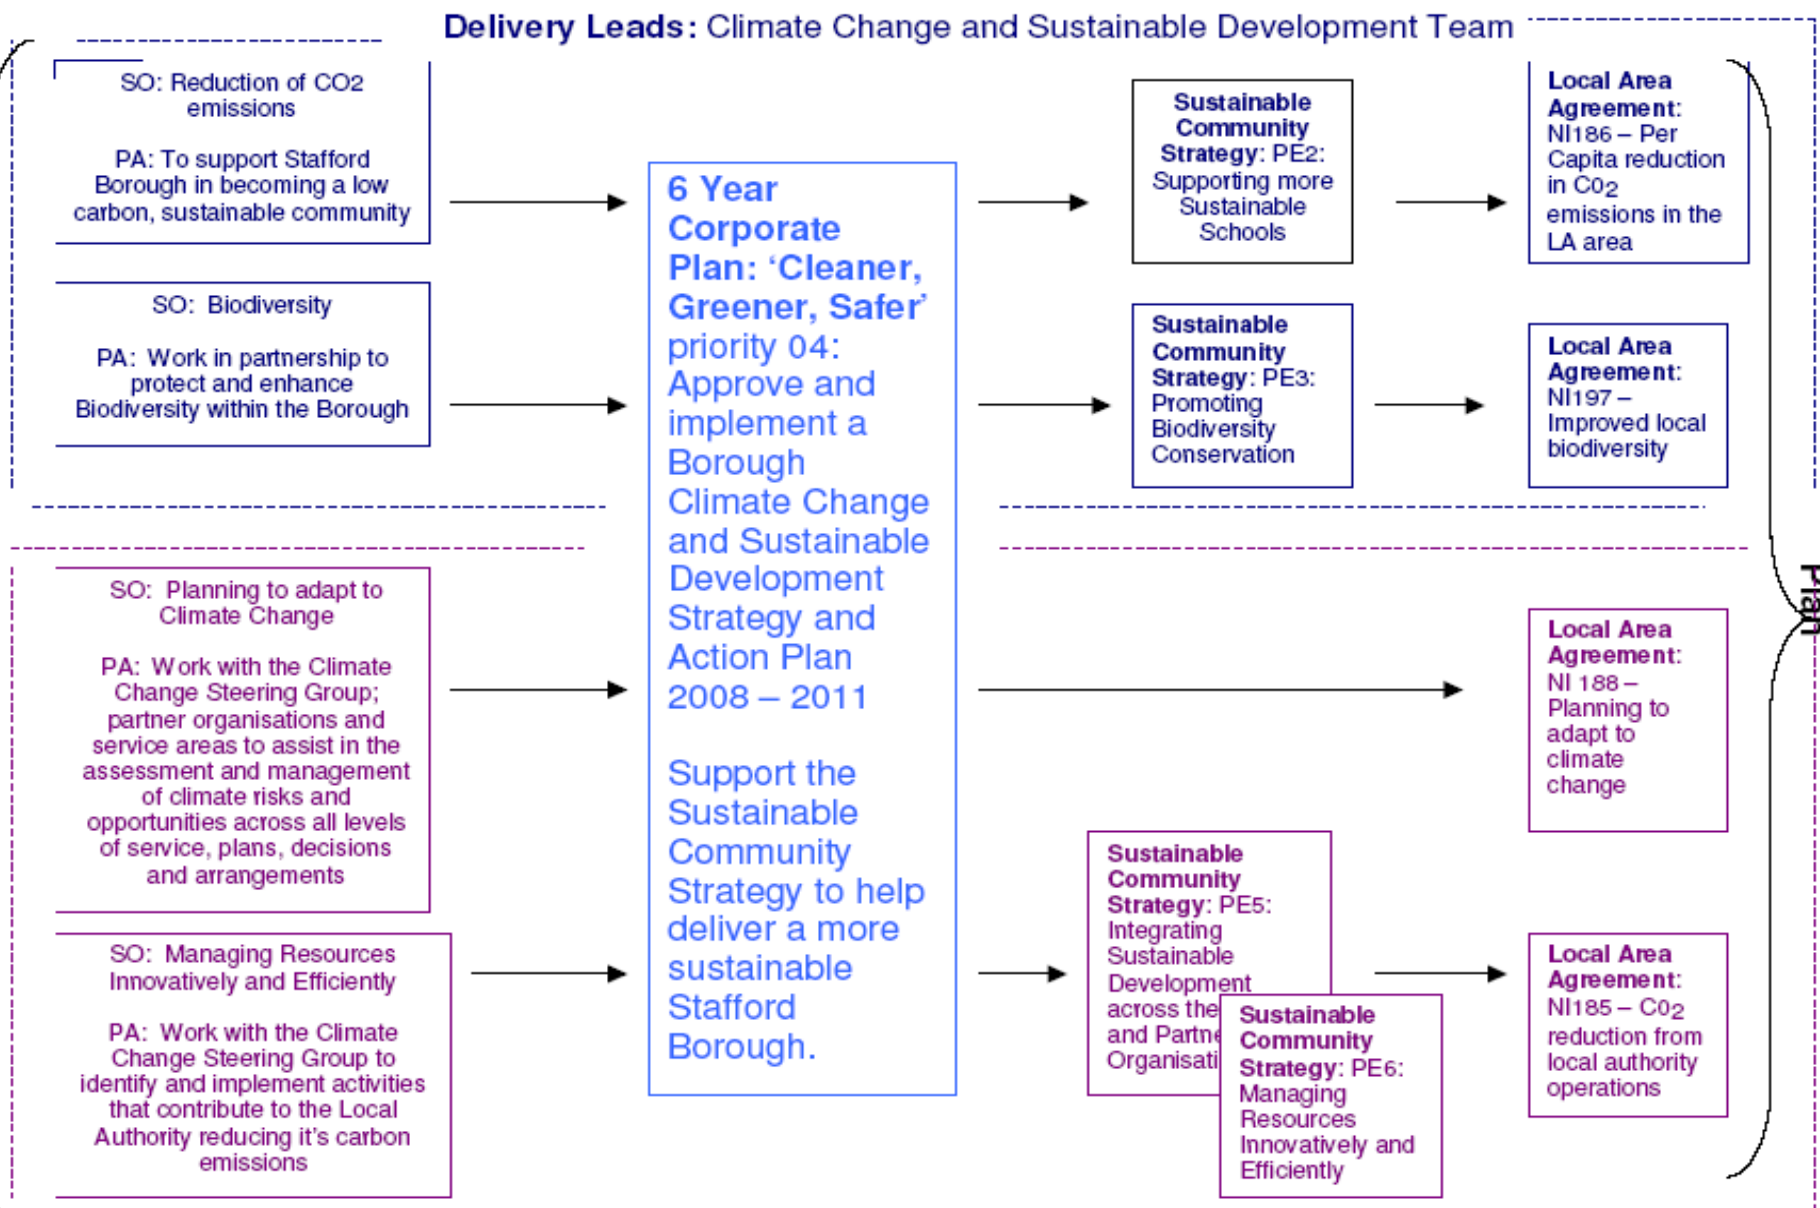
**Delivery Leads:** Climate Change and Sustainable Development Team

SO: Reduction of CO2 emissions

PA: To support Stafford Borough in becoming a low carbon, sustainable community

SO: Biodiversity

PA: Work in partnership to protect and enhance Biodiversity within the Borough

SO: Planning to adapt to Climate Change

PA: Work with the Climate Change Steering Group; partner organisations and service areas to assist in the assessment and management of climate risks and opportunities across all levels of service, plans, decisions and arrangements

SO: Managing Resources Innovatively and Efficiently

PA: Work with the Climate Change Steering Group to identify and implement activities that contribute to the Local Authority reducing it's carbon emissions

**6 Year Corporate Plan: 'Cleaner, Greener, Safer'** priority 04: Approve and implement a Borough Climate Change and Sustainable Development Strategy and Action Plan 2008 – 2011

Support the Sustainable Community Strategy to help deliver a more sustainable Stafford Borough.

**Sustainable Community Strategy**: PE2: Supporting more Sustainable Schools

**Sustainable Community Strategy**: PE3: Promoting Biodiversity Conservation

**Sustainable Community Strategy**: PE5: Integrating Sustainable Development across the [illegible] and Partne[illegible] Organisati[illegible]

**Sustainable Community Strategy**: PE6: Managing Resources Innovatively and Efficiently

**Local Area Agreement**: NI186 – Per Capita reduction in Co2 emissions in the LA area

**Local Area Agreement**: NI197 – Improved local biodiversity

**Local Area Agreement**: NI 188 – Planning to adapt to climate change

**Local Area Agreement**: NI185 – Co2 reduction from local authority operations

Plan